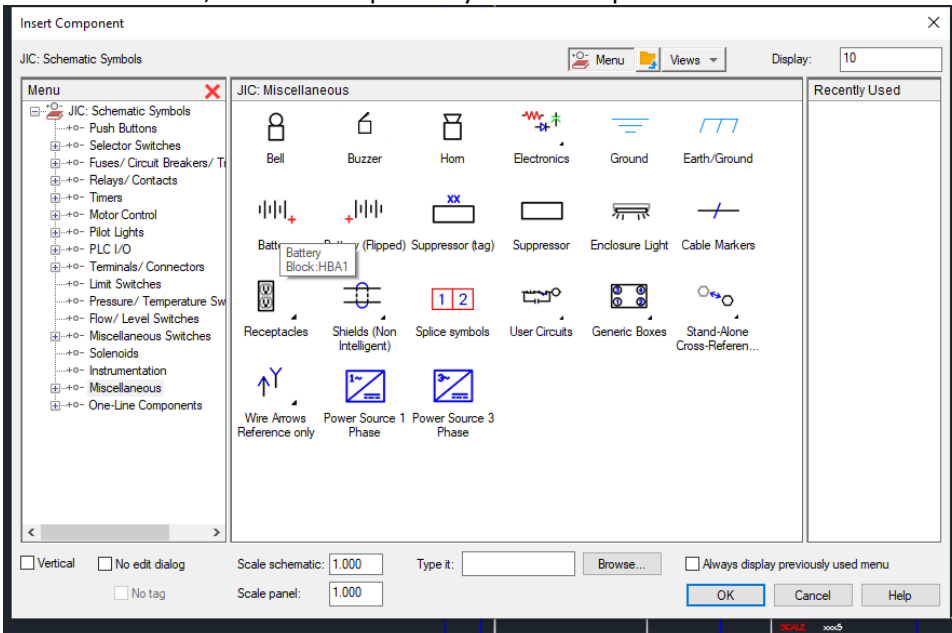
Insert Component

JIC: Schematic Symbols

Menu

Views

Display: 10

Menu

JIC: Schematic Symbols
Push Buttons
Selector Switches
Fuses/ Circuit Breakers/ Tr
Relays/ Contacts
Timers
Motor Control
Pilot Lights
PLC I/O
Terminals/ Connectors
Limit Switches
Pressure/ Temperature Sw
Flow/ Level Switches
Miscellaneous Switches
Solenoids
Instrumentation
Miscellaneous
One-Line Components

JIC: Miscellaneous

Bell
Buzzer
Horn
Electronics
Ground
Earth/Ground

Batte
Battery (Flipped)
Suppressor (tag)
Suppressor
Enclosure Light
Cable Markers

Battery
Block:HBA1

Receptacles
Shields (Non Intelligent)
1 2
Splice symbols
User Circuits
Generic Boxes
Stand-Alone Cross-Referen...

Wire Arrows Reference only
Power Source 1 Phase
Power Source 3 Phase

Recently Used

Vertical
No edit dialog
No tag

Scale schematic: 1.000
Scale panel: 1.000

Type it:

Browse...

Always display previously used menu

OK
Cancel
Help